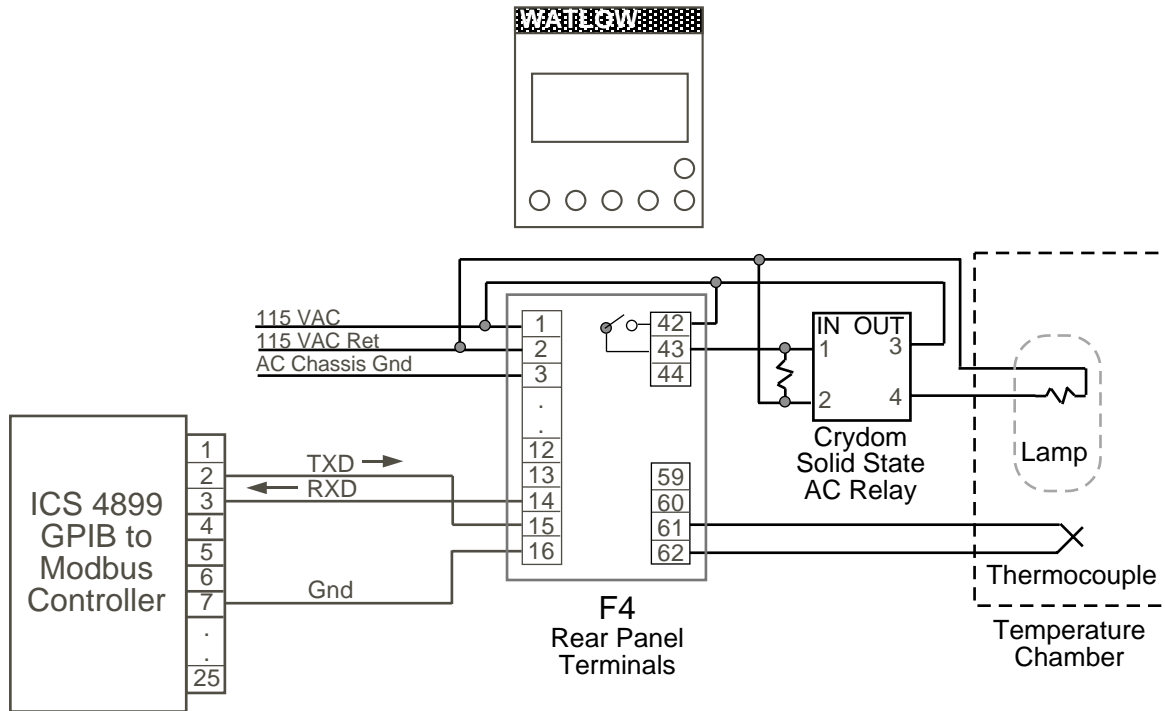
WATLOW

115 VAC
115 VAC Ret
AC Chassis Gnd

1
2
3
.
.
12
13
14
15
16

42
43
44

59
60
61
62

IN OUT
1 3
2 4

Crydom
Solid State
AC Relay

Lamp

ICS 4899
GPIB to
Modbus
Controller

1
2
3
4
5
6
7
.
.
25

TXD
RXD
Gnd

F4
Rear Panel
Terminals

Thermocouple

Temperature
Chamber